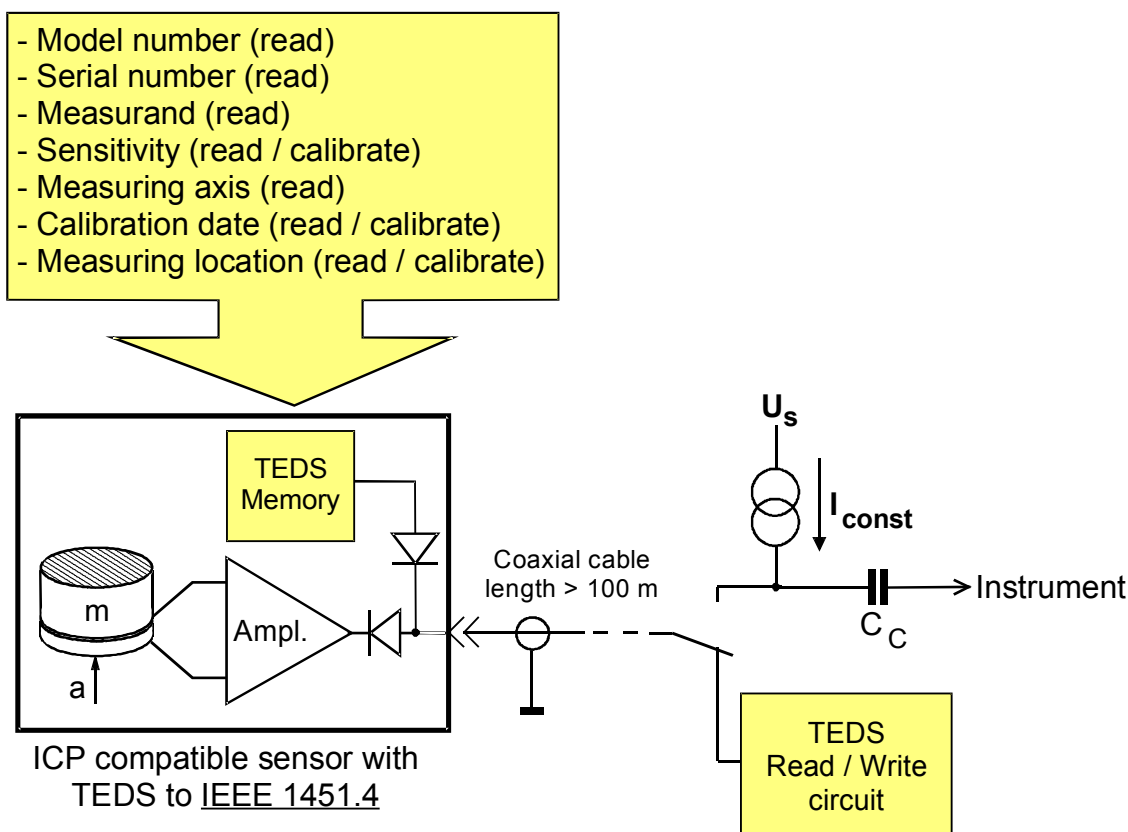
- Model number (read)
- Serial number (read)
- Measurand (read)
- Sensitivity (read / calibrate)
- Measuring axis (read)
- Calibration date (read / calibrate)
- Measuring location (read / calibrate)

TEDS Memory

m

Ampl.

a

Coaxial cable length > 100 m

$U_s$

$I_{const}$

Instrument

$C_C$

TEDS Read / Write circuit

ICP compatible sensor with TEDS to IEEE 1451.4